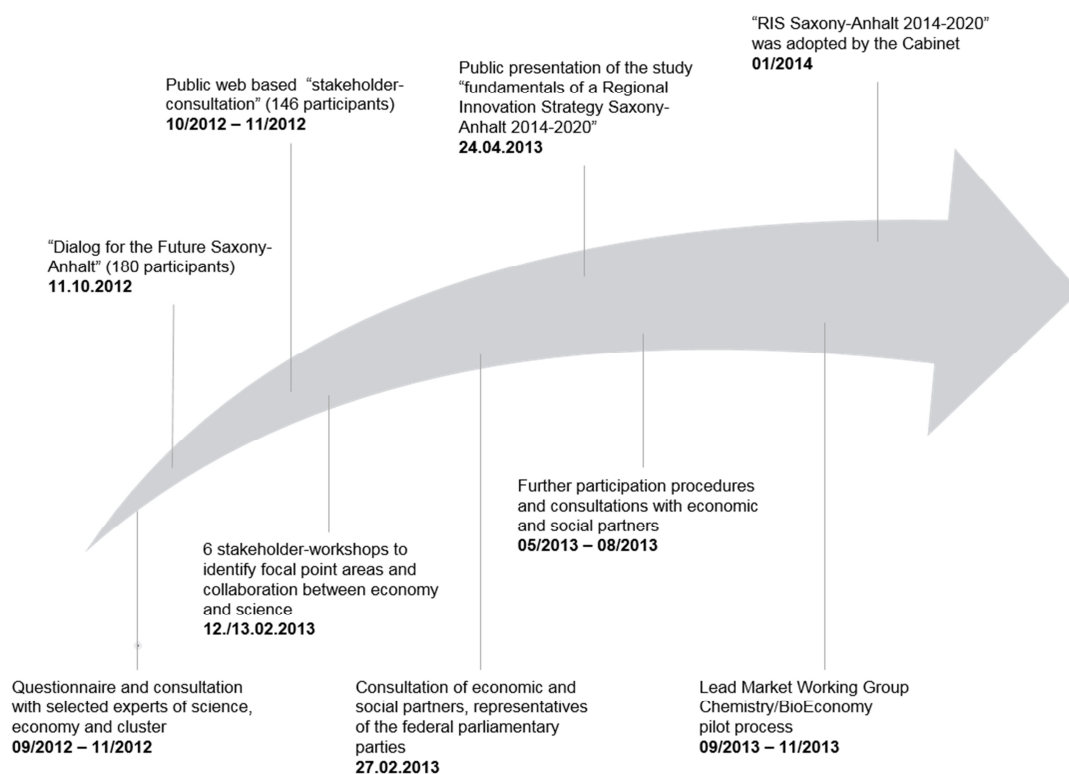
"RIS Saxony-Anhalt 2014-2020" was adopted by the Cabinet
**01/2014**

Public web based "stakeholder-consultation" (146 participants)
**10/2012 – 11/2012**

Public presentation of the study "fundamentals of a Regional Innovation Strategy Saxony-Anhalt 2014-2020"
**24.04.2013**

"Dialog for the Future Saxony-Anhalt" (180 participants)
**11.10.2012**

Further participation procedures and consultations with economic and social partners
**05/2013 – 08/2013**

6 stakeholder-workshops to identify focal point areas and collaboration between economy and science
**12./13.02.2013**

Questionnaire and consultation with selected experts of science, economy and cluster
**09/2012 – 11/2012**

Consultation of economic and social partners, representatives of the federal parliamentary parties
**27.02.2013**

Lead Market Working Group Chemistry/BioEconomy pilot process
**09/2013 – 11/2013**